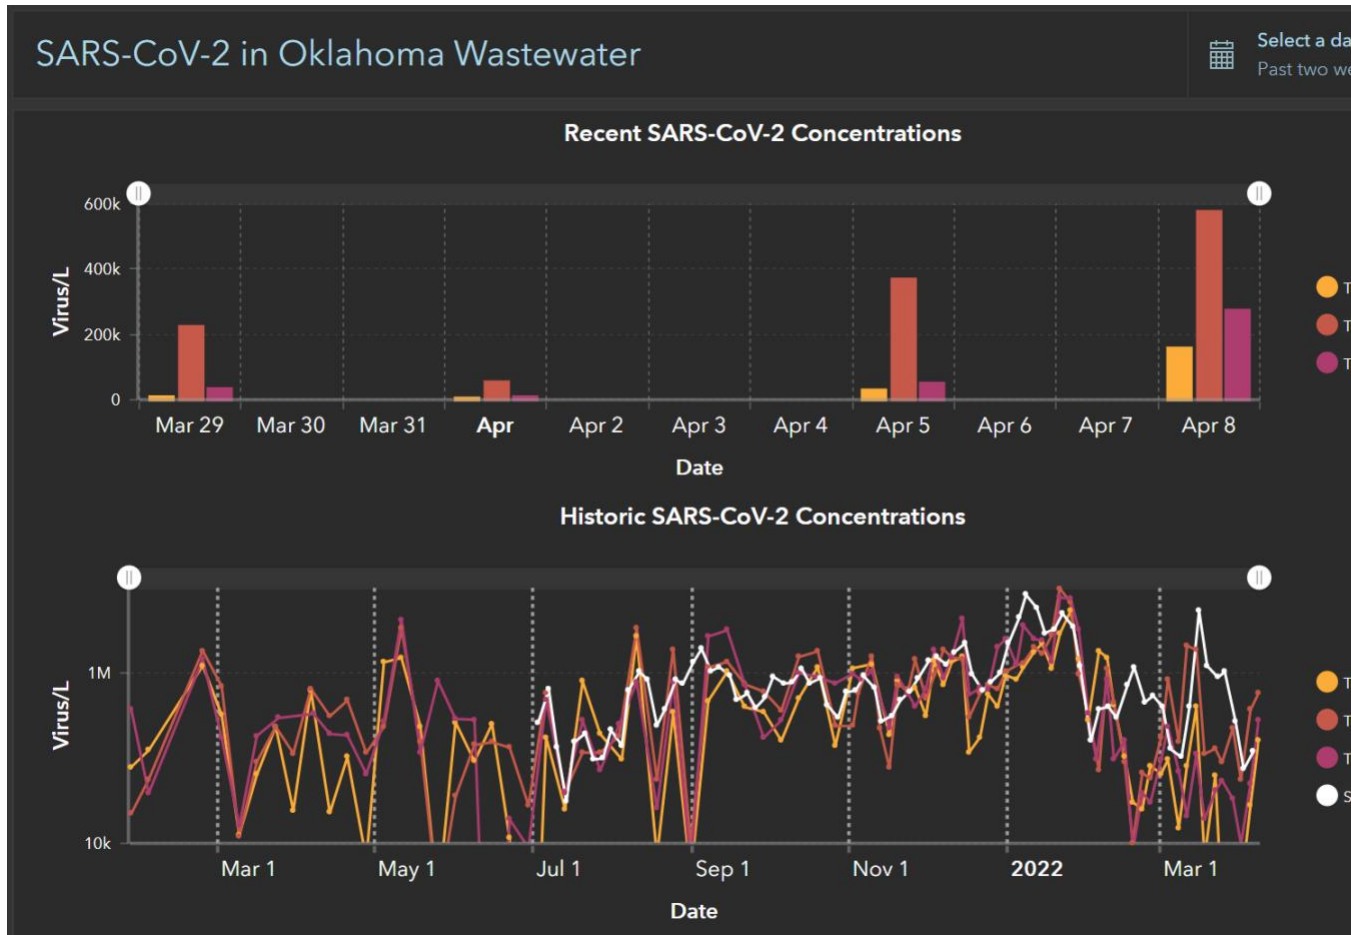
SARS-CoV-2 in Oklahoma Wastewater

Select a da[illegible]
Past two we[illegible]

Recent SARS-CoV-2 Concentrations

Virus/L

600k
400k
200k
0

Mar 29 Mar 30 Mar 31 Apr Apr 2 Apr 3 Apr 4 Apr 5 Apr 6 Apr 7 Apr 8

Date

T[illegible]
T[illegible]
T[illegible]

Historic SARS-CoV-2 Concentrations

Virus/L

1M
10k

Mar 1 May 1 Jul 1 Sep 1 Nov 1 2022 Mar 1

Date

T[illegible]
T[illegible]
T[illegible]
S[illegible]